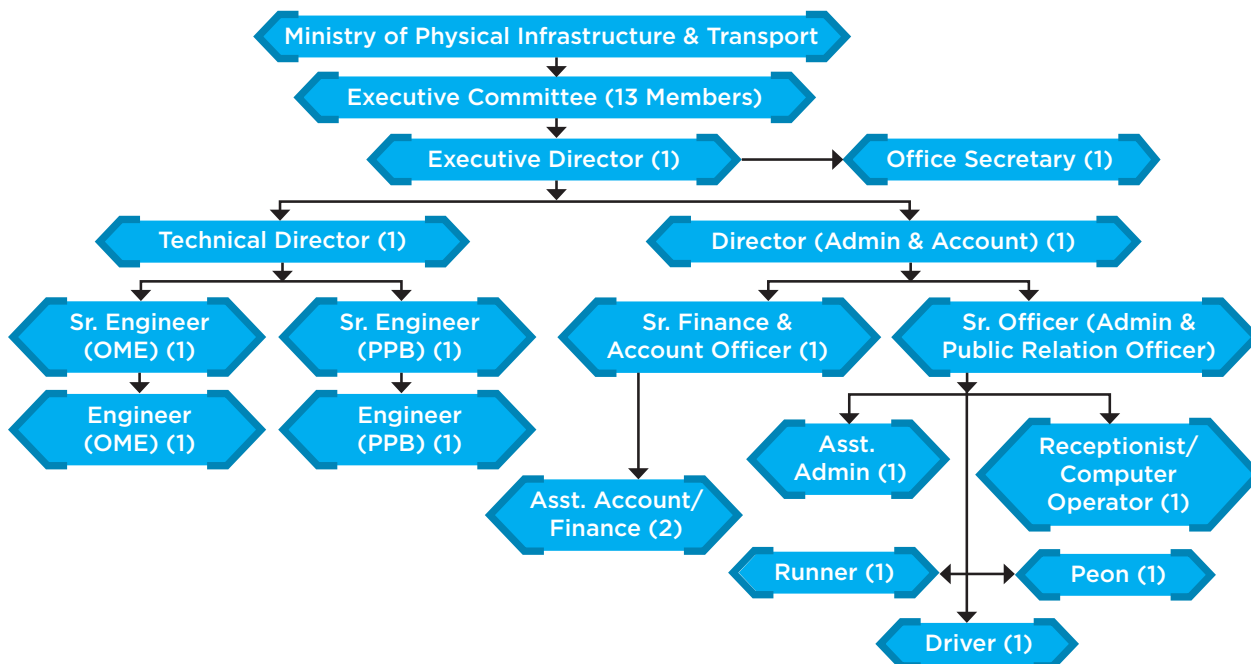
Ministry of Physical Infrastructure & Transport

Executive Committee (13 Members)

Executive Director (1)

Office Secretary (1)

Technical Director (1)

Director (Admin & Account) (1)

Sr. Engineer (OME) (1)

Sr. Engineer (PPB) (1)

Sr. Finance & Account Officer (1)

Sr. Officer (Admin & Public Relation Officer)

Engineer (OME) (1)

Engineer (PPB) (1)

Asst. Admin (1)

Receptionist/ Computer Operator (1)

Asst. Account/ Finance (2)

Runner (1)

Peon (1)

Driver (1)